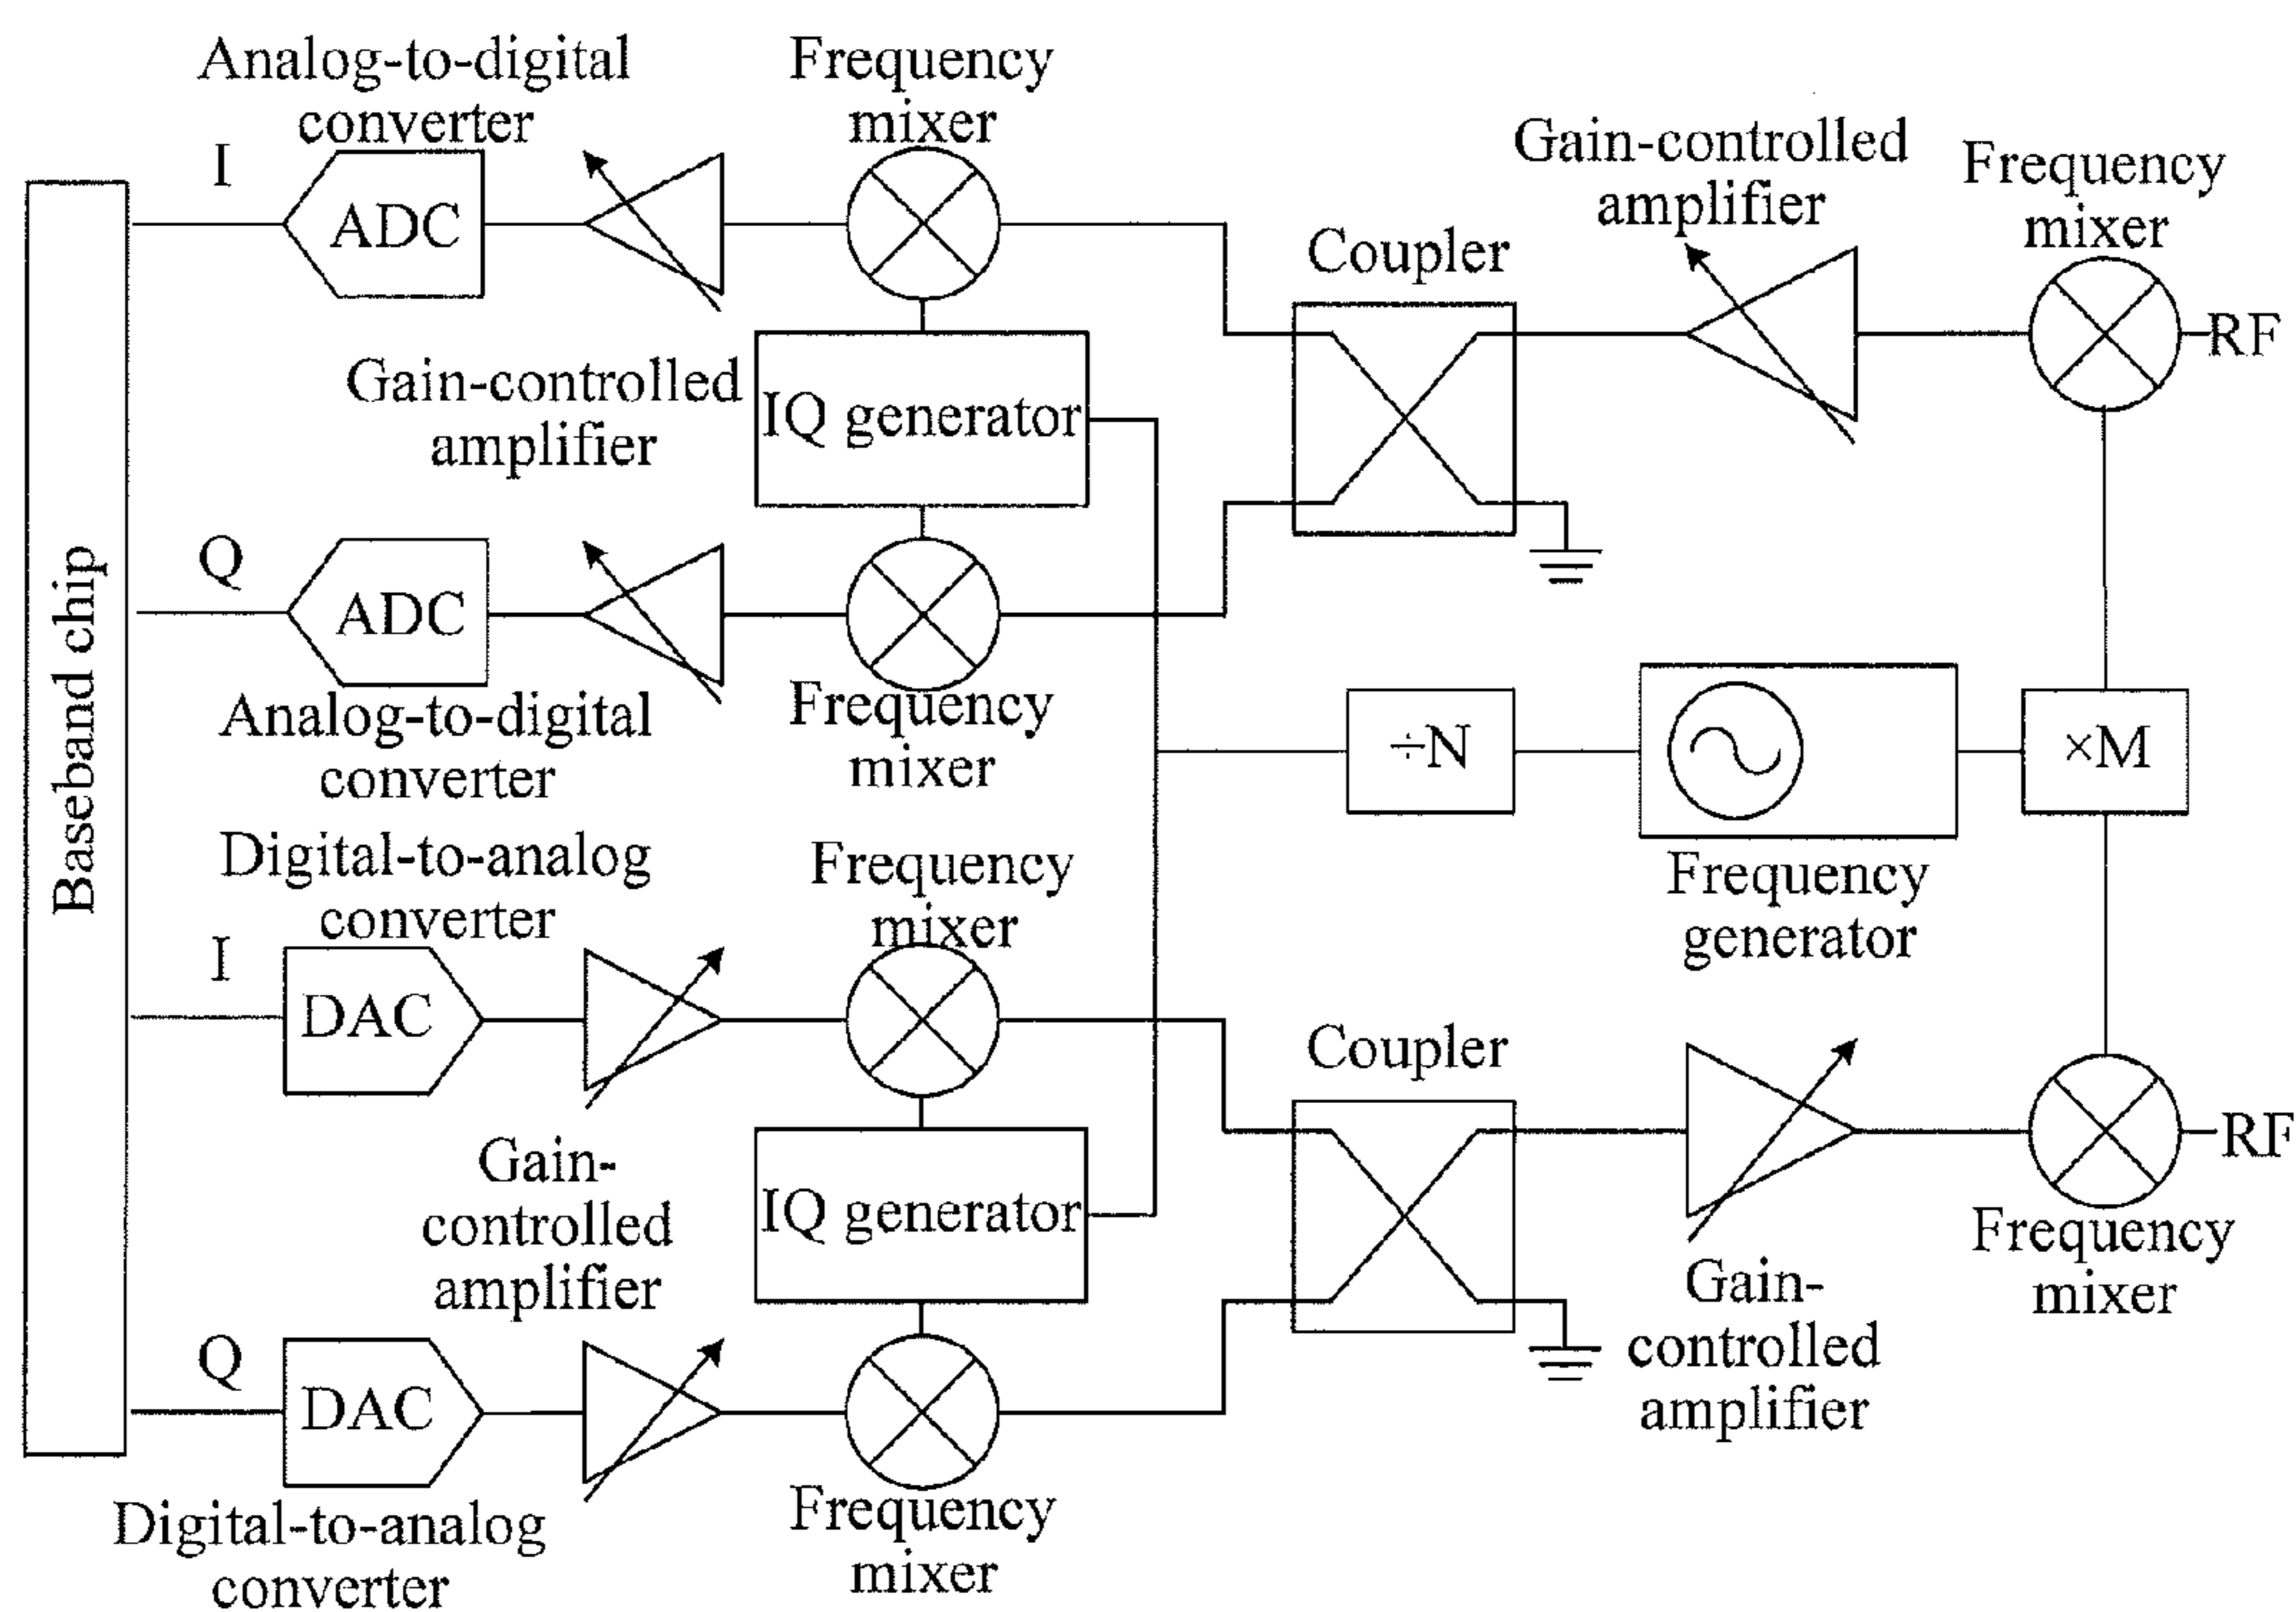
Analog-to-digital converter
Frequency mixer
Gain-controlled amplifier
Frequency mixer
I
ADC
Coupler
RF
Gain-controlled amplifier
IQ generator
Baseband chip
Q
ADC
Analog-to-digital converter
Frequency mixer
÷N
×M
Frequency generator
Digital-to-analog converter
Frequency mixer
I
DAC
Coupler
RF
Gain-controlled amplifier
IQ generator
Frequency mixer
Gain-controlled amplifier
Q
DAC
Digital-to-analog converter
Frequency mixer